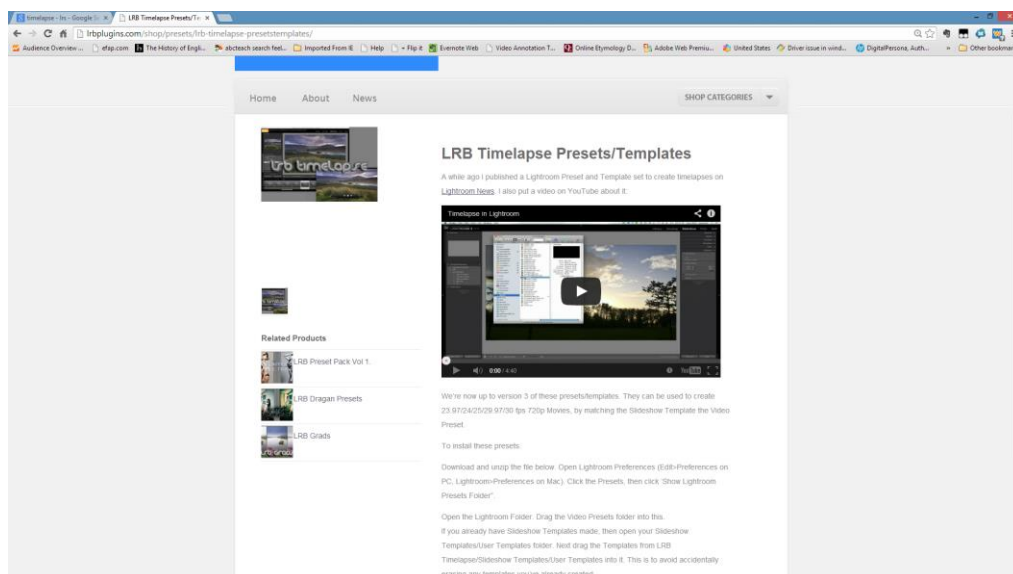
timelapse - lrs - Google Sc × | LRB Timelapse Presets/Te ×

lrbplugins.com/shop/presets/lrb-timelapse-presetstemplates/

Audience Overview ... | efap.com | The History of Engli... | abcteach search feel... | Imported From IE | Help | + Flip it | Evernote Web | Video Annotation T... | Online Etymology D... | Adobe Web Premiu... | United States | Driver issue in wind... | DigitalPersona, Auth... | » | Other bookmarks

Home About News

SHOP CATEGORIES

lrb timelapse

LRB Timelapse Presets/Templates

A while ago I published a Lightroom Preset and Template set to create timelapses on Lightroom News. I also put a video on YouTube about it:

Timelapse in Lightroom

0:00 / 4:40

Related Products

LRB Preset Pack Vol 1.

LRB Dragan Presets

LRB Grads

We're now up to version 3 of these presets/templates. They can be used to create 23.97/24/25/29.97/30 fps 720p Movies, by matching the Slideshow Template the Video Preset.

To install these presets:

Download and unzip the file below. Open Lightroom Preferences (Edit>Preferences on PC, Lightroom>Preferences on Mac). Click the Presets, then click 'Show Lightroom Presets Folder".

Open the Lightroom Folder. Drag the Video Presets folder into this.
If you already have Slideshow Templates made, then open your Slideshow Templates/User Templates folder. Next drag the Templates from LRB Timelapse/Slideshow Templates/User Templates into it. This is to avoid accidentally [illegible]